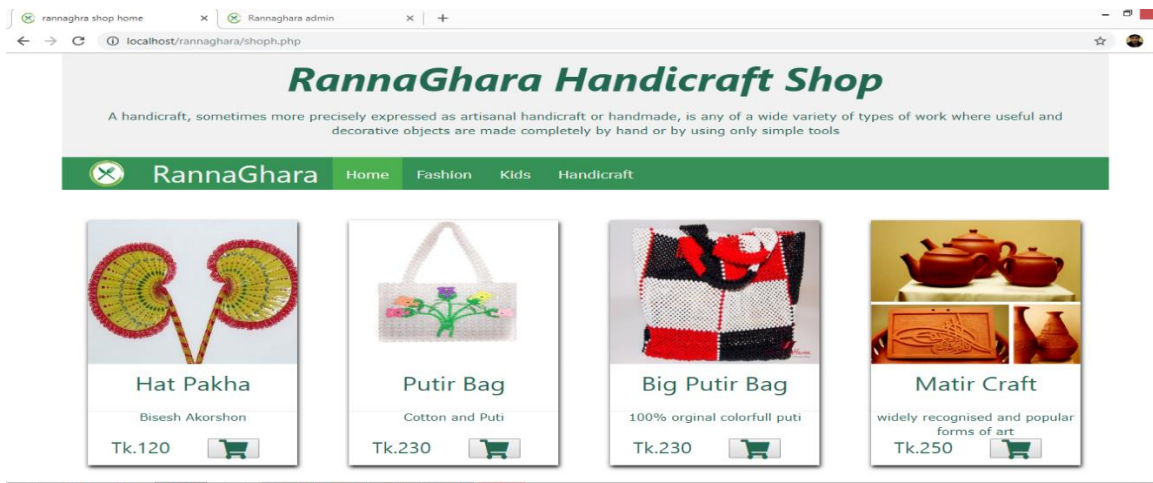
rannaghra shop home
Rannaghara admin
localhost/rannaghara/shoph.php

RannaGhara Handicraft Shop

A handicraft, sometimes more precisely expressed as artisanal handicraft or handmade, is any of a wide variety of types of work where useful and decorative objects are made completely by hand or by using only simple tools

RannaGhara Home Fashion Kids Handicraft

Hat Pakha
Bisesh Akorshon
Tk.120

Putir Bag
Cotton and Puti
Tk.230

Big Putir Bag
100% orginal colorfull puti
Tk.230

Matir Craft
widely recognised and popular forms of art
Tk.250